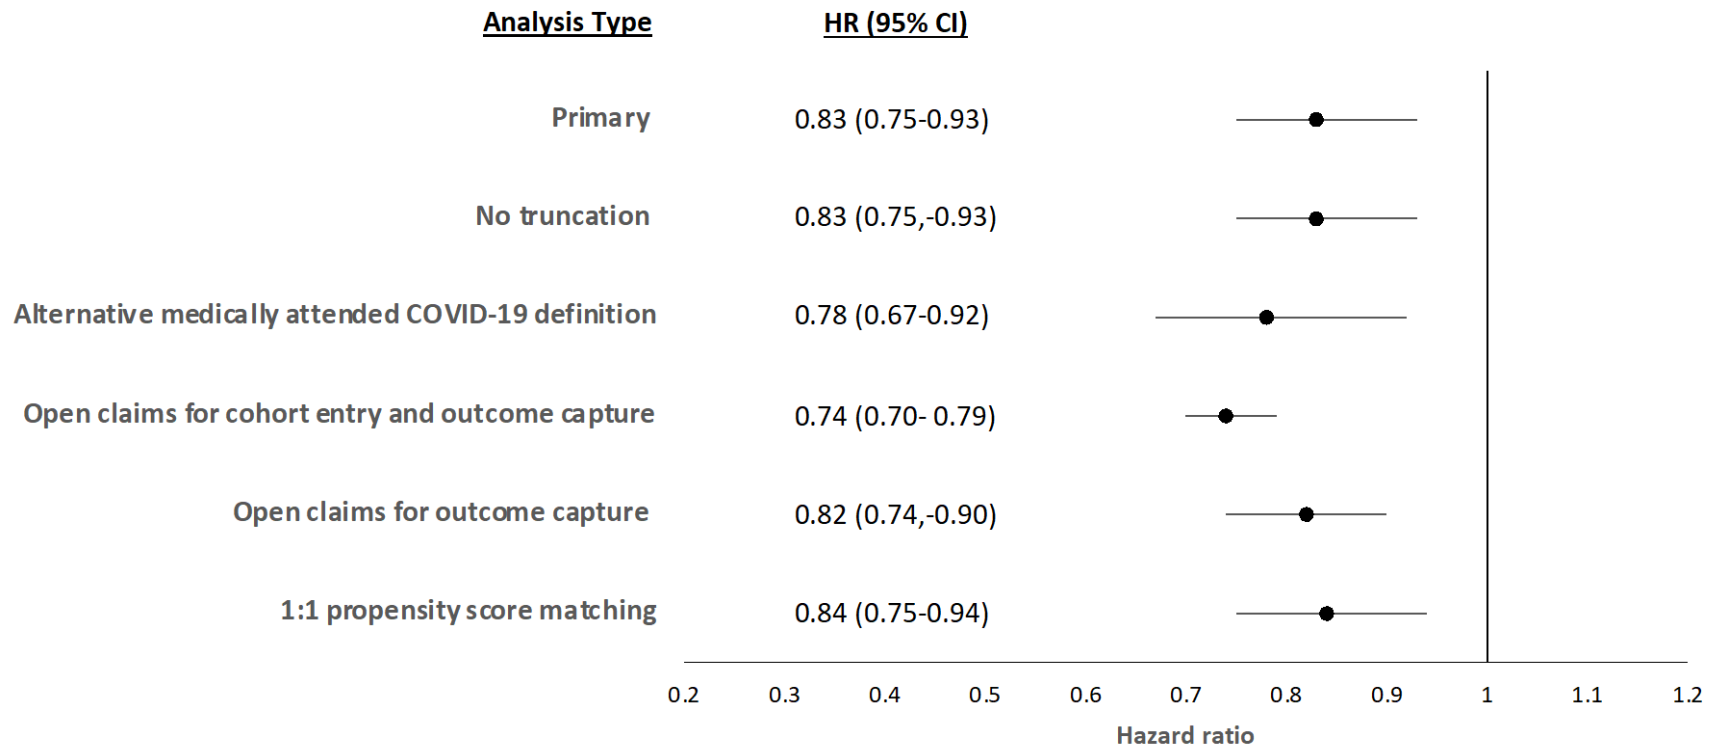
| Analysis Type | HR (95% CI) |
|---|---|
| Primary | 0.83 (0.75-0.93) |
| No truncation | 0.83 (0.75,-0.93) |
| Alternative medically attended COVID-19 definition | 0.78 (0.67-0.92) |
| Open claims for cohort entry and outcome capture | 0.74 (0.70- 0.79) |
| Open claims for outcome capture | 0.82 (0.74,-0.90) |
| 1:1 propensity score matching | 0.84 (0.75-0.94) |

0.2 0.3 0.4 0.5 0.6 0.7 0.8 0.9 1 1.1 1.2

Hazard ratio